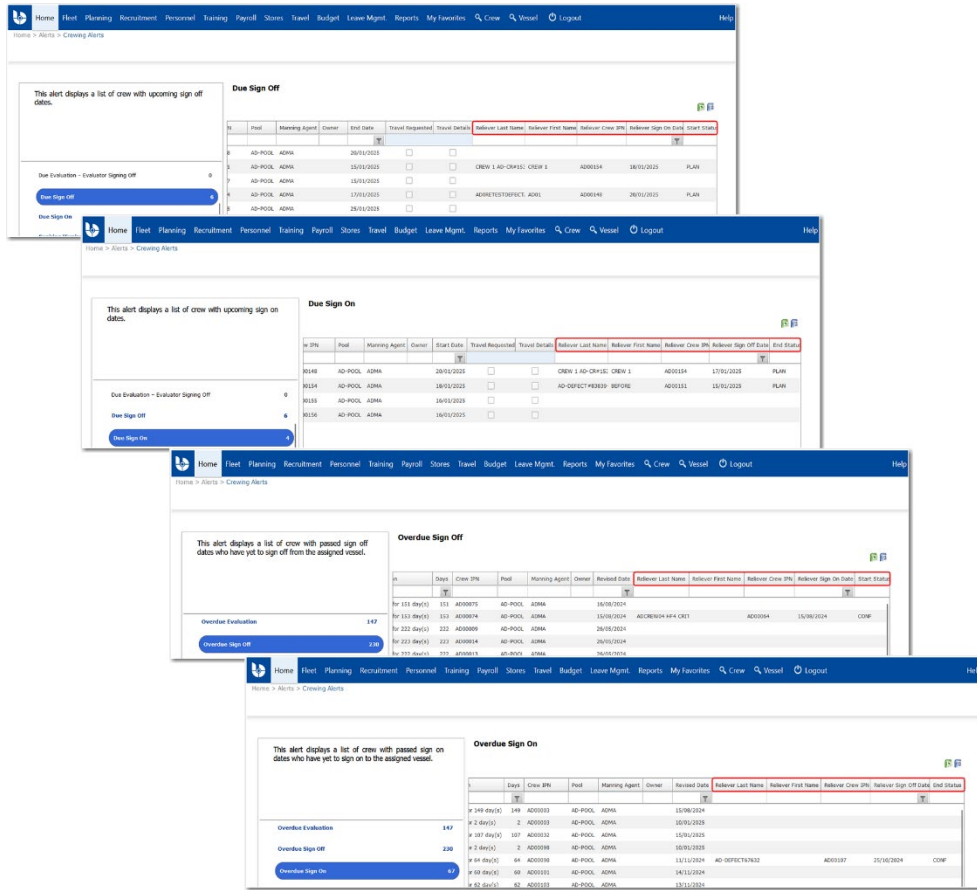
Home Fleet Planning Recruitment Personnel Training Payroll Stores Travel Budget Leave Mgmt. Reports My Favorites Crew Vessel Logout Help

Home > Alerts > Crewing Alerts

This alert displays a list of crew with upcoming sign off dates.

Due Evaluation - Evaluator Signing Off 0
Due Sign Off 6
Due Sign On

Due Sign Off

| N | Pool | Manning Agent | Owner | End Date | Travel Requested | Travel Details | Reliever Last Name | Reliever First Name | Reliever Crew IPN | Reliever Sign On Date | Start Status |
|---|---|---|---|---|---|---|---|---|---|---|---|
| 8 | AD-POOL | ADMA | | 20/01/2025 | | | | | | | |
| 5 | AD-POOL | ADMA | | 15/01/2025 | | | CREW 1 AD-CR#152 | CREW 1 | AD00154 | 18/01/2025 | PLAN |
| 7 | AD-POOL | ADMA | | 15/01/2025 | | | | | | | |
| 6 | AD-POOL | ADMA | | 17/01/2025 | | | ADIRETESTDEFECT | AD01 | AD00140 | 20/01/2025 | PLAN |
| 8 | AD-POOL | ADMA | | 25/01/2025 | | | | | | | |

Home Fleet Planning Recruitment Personnel Training Payroll Stores Travel Budget Leave Mgmt. Reports My Favorites Crew Vessel Logout Help

Home > Alerts > Crewing Alerts

This alert displays a list of crew with upcoming sign on dates.

Due Evaluation - Evaluator Signing Off 0
Due Sign Off 6
Due Sign On 4

Due Sign On

| w IPN | Pool | Manning Agent | Owner | Start Date | Travel Requested | Travel Details | Reliever Last Name | Reliever First Name | Reliever Crew IPN | Reliever Sign Off Date | End Status |
|---|---|---|---|---|---|---|---|---|---|---|---|
| 00148 | AD-POOL | ADMA | | 20/01/2025 | | | CREW 1 AD-CR#152 | CREW 1 | AD00154 | 17/01/2025 | PLAN |
| 00154 | AD-POOL | ADMA | | 18/01/2025 | | | AD-DEFECT#83839 | BEFORE | AD00151 | 15/01/2025 | PLAN |
| 00155 | AD-POOL | ADMA | | 19/01/2025 | | | | | | | |
| 00156 | AD-POOL | ADMA | | 16/01/2025 | | | | | | | |

Home Fleet Planning Recruitment Personnel Training Payroll Stores Travel Budget Leave Mgmt. Reports My Favorites Crew Vessel Logout Help

Home > Alerts > Crewing Alerts

This alert displays a list of crew with passed sign off dates who have yet to sign off from the assigned vessel.

Overdue Evaluation 147
Overdue Sign Off 230

Overdue Sign Off

| n | Days | Crew IPN | Pool | Manning Agent | Owner | Revised Date | Reliever Last Name | Reliever First Name | Reliever Crew IPN | Reliever Sign On Date | Start Status |
|---|---|---|---|---|---|---|---|---|---|---|---|
| for 151 day(s) | 151 | AD00075 | AD-POOL | ADMA | | 16/08/2024 | | | | | |
| for 153 day(s) | 153 | AD00074 | AD-POOL | ADMA | | 15/08/2024 | ADCREW04 HF4 CRIT | | AD00064 | 15/08/2024 | CONF |
| for 222 day(s) | 222 | AD00009 | AD-POOL | ADMA | | 26/05/2024 | | | | | |
| for 223 day(s) | 223 | AD00014 | AD-POOL | ADMA | | 26/05/2024 | | | | | |

Home Fleet Planning Recruitment Personnel Training Payroll Stores Travel Budget Leave Mgmt. Reports My Favorites Crew Vessel Logout Help

Home > Alerts > Crewing Alerts

This alert displays a list of crew with passed sign on dates who have yet to sign on to the assigned vessel.

Overdue Evaluation 147
Overdue Sign Off 230
Overdue Sign On 67

Overdue Sign On

| n | Days | Crew IPN | Pool | Manning Agent | Owner | Revised Date | Reliever Last Name | Reliever First Name | Reliever Crew IPN | Reliever Sign Off Date | End Status |
|---|---|---|---|---|---|---|---|---|---|---|---|
| r 149 day(s) | 149 | AD00003 | AD-POOL | ADMA | | 15/08/2024 | | | | | |
| r 2 day(s) | 2 | AD00003 | AD-POOL | ADMA | | 10/01/2025 | | | | | |
| r 107 day(s) | 107 | AD00032 | AD-POOL | ADMA | | 15/01/2025 | | | | | |
| r 2 day(s) | 2 | AD00098 | AD-POOL | ADMA | | 10/01/2025 | | | | | |
| r 64 day(s) | 64 | AD00098 | AD-POOL | ADMA | | 13/11/2024 | AD-DEFECT67632 | | AD00107 | 25/10/2024 | CONF |
| r 60 day(s) | 60 | AD00101 | AD-POOL | ADMA | | 14/11/2024 | | | | | |
| r 62 day(s) | 62 | AD00103 | AD-POOL | ADMA | | 13/11/2024 | | | | | |